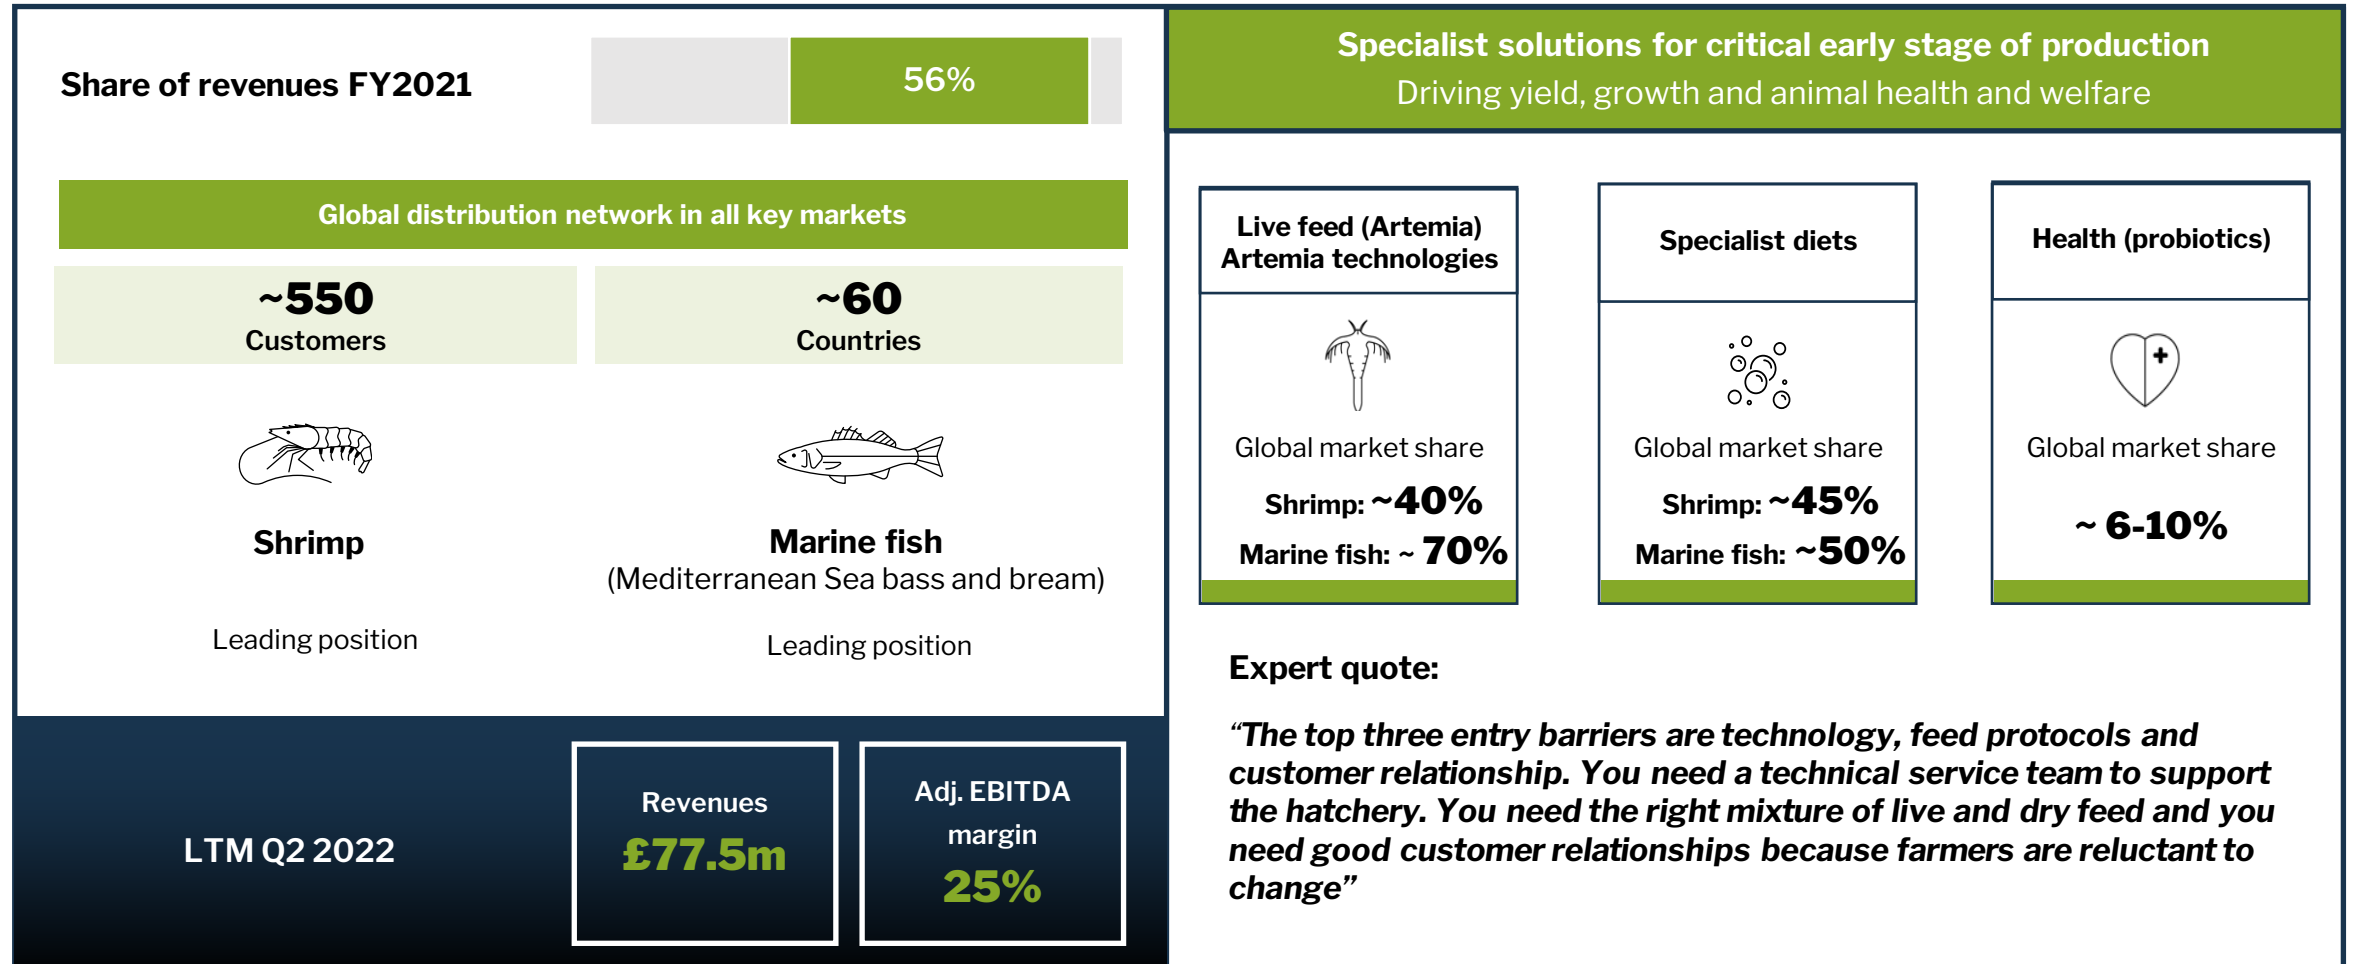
Share of revenues FY2021

56%

Global distribution network in all key markets

~550
Customers

~60
Countries

Shrimp

Leading position

Marine fish
(Mediterranean Sea bass and bream)

Leading position

LTM Q2 2022

Revenues
£77.5m

Adj. EBITDA margin
25%

Specialist solutions for critical early stage of production
Driving yield, growth and animal health and welfare

Live feed (Artemia)
Artemia technologies

Global market share

Shrimp: ~40%

Marine fish: ~ 70%

Specialist diets

Global market share

Shrimp: ~45%

Marine fish: ~50%

Health (probiotics)

Global market share

~ 6-10%

Expert quote:

"The top three entry barriers are technology, feed protocols and customer relationship. You need a technical service team to support the hatchery. You need the right mixture of live and dry feed and you need good customer relationships because farmers are reluctant to change"